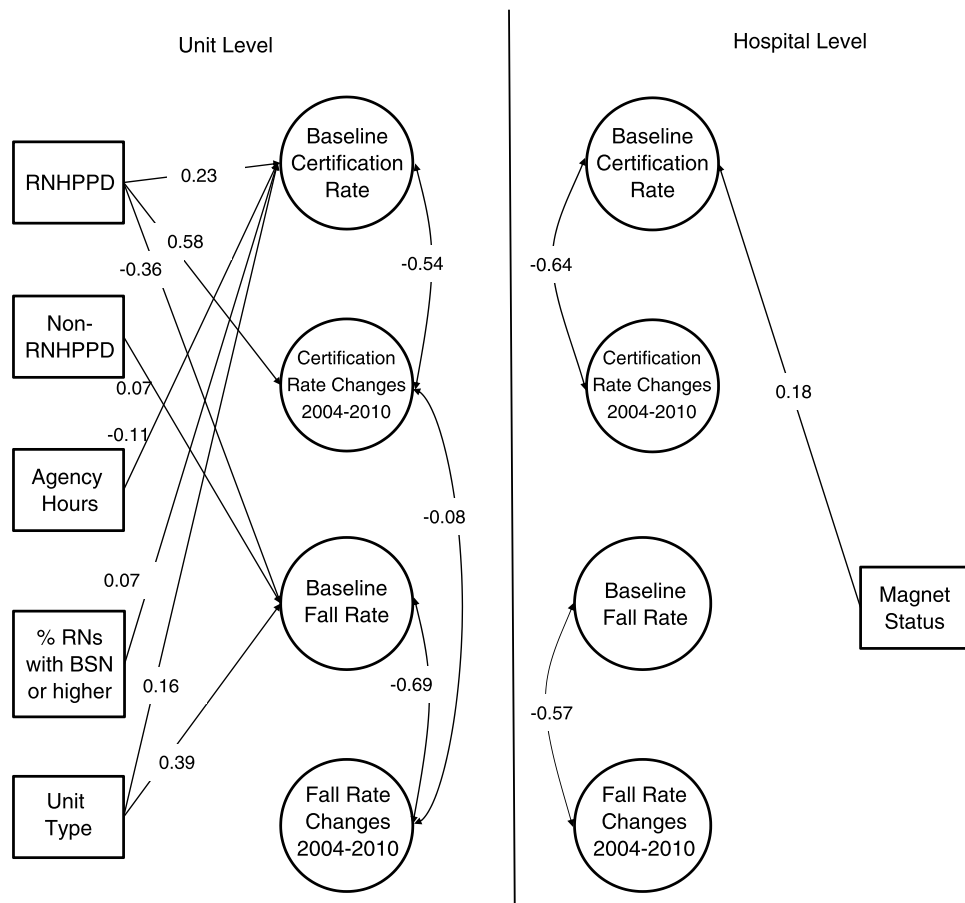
Unit Level

Hospital Level

RNHPPD

0.23

0.58

-0.36

Non-RNHPPD

0.07

-0.11

Agency Hours

0.07

% RNs with BSN or higher

0.16

0.39

Unit Type

Baseline Certification Rate

-0.54

Certification Rate Changes 2004-2010

-0.08

Baseline Fall Rate

-0.69

Fall Rate Changes 2004-2010

Baseline Certification Rate

-0.64

Certification Rate Changes 2004-2010

0.18

Baseline Fall Rate

-0.57

Fall Rate Changes 2004-2010

Magnet Status